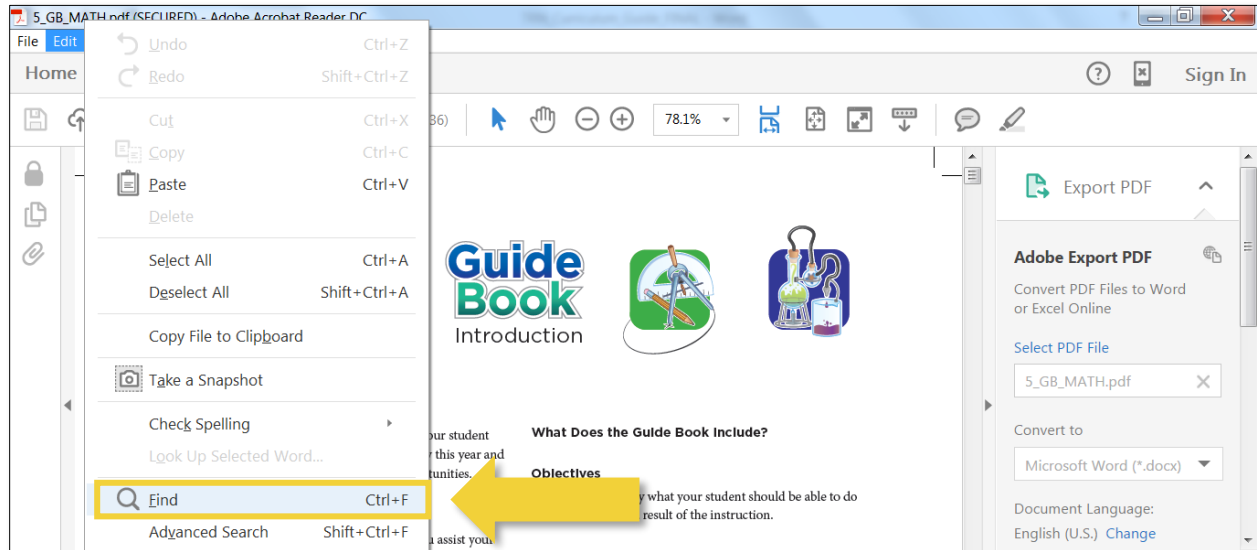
5_GB_MATH.pdf (SECURED) - Adobe Acrobat Reader DC

File Edit

Home

Sign In

Undo Ctrl+Z
Redo Shift+Ctrl+Z
Cut Ctrl+X
Copy Ctrl+C
Paste Ctrl+V
Delete
Select All Ctrl+A
Deselect All Shift+Ctrl+A
Copy File to Clipboard
Take a Snapshot
Check Spelling
Look Up Selected Word...
Find Ctrl+F
Advanced Search Shift+Ctrl+F

36)

78.1%

Guide Book
Introduction

our student
y this year and
tunities.

What Does the Guide Book Include?

Objectives

y what your student should be able to do
result of the instruction.

u assist your

Export PDF

Adobe Export PDF

Convert PDF Files to Word or Excel Online

Select PDF File

5_GB_MATH.pdf

Convert to

Microsoft Word (*.docx)

Document Language:

English (U.S.) Change